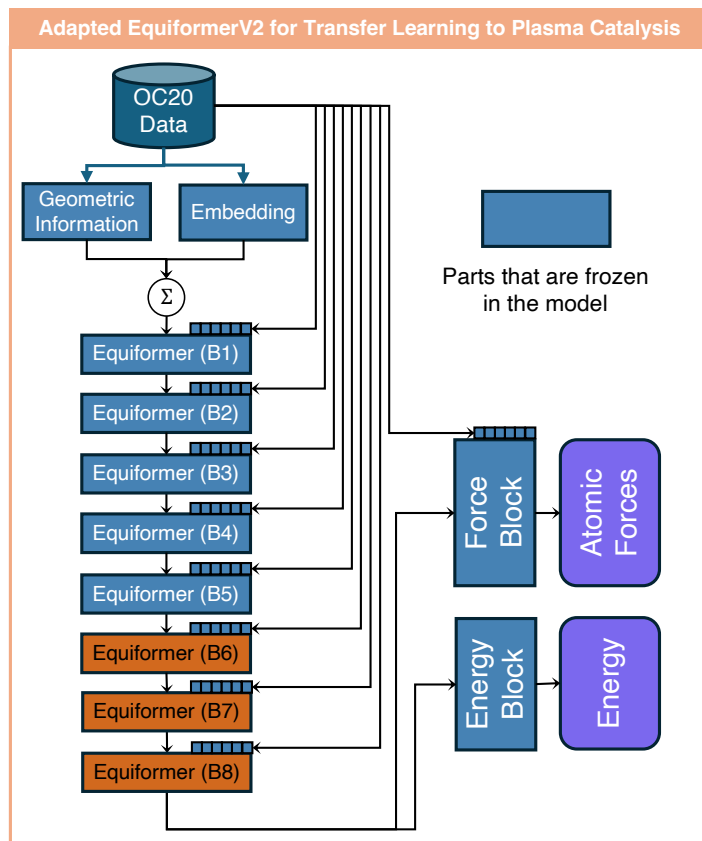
Adapted EquiformerV2 for Transfer Learning to Plasma Catalysis

OC20 Data

Geometric Information

Embedding

$\Sigma$

Equiformer (B1)

Equiformer (B2)

Equiformer (B3)

Equiformer (B4)

Equiformer (B5)

Equiformer (B6)

Equiformer (B7)

Equiformer (B8)

Parts that are frozen in the model

Force Block

Atomic Forces

Energy Block

Energy